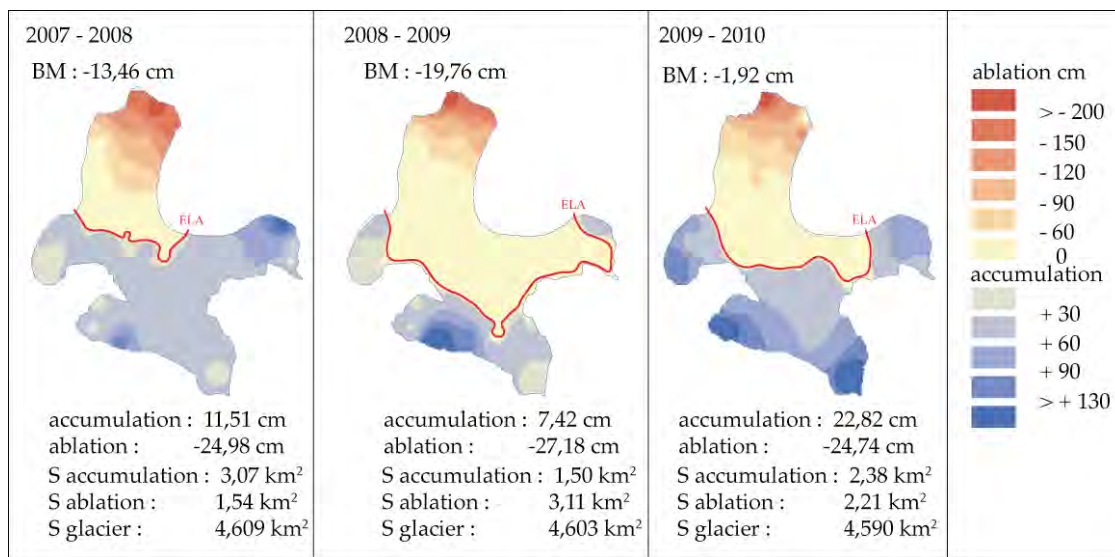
2007 - 2008
BM : -13,46 cm

ELA

accumulation : 11,51 cm
ablation : -24,98 cm
S accumulation : 3,07 km$^2$
S ablation : 1,54 km$^2$
S glacier : 4,609 km$^2$

2008 - 2009
BM : -19,76 cm

ELA

accumulation : 7,42 cm
ablation : -27,18 cm
S accumulation : 1,50 km$^2$
S ablation : 3,11 km$^2$
S glacier : 4,603 km$^2$

2009 - 2010
BM : -1,92 cm

ELA

accumulation : 22,82 cm
ablation : -24,74 cm
S accumulation : 2,38 km$^2$
S ablation : 2,21 km$^2$
S glacier : 4,590 km$^2$

ablation cm
> - 200
- 150
- 120
- 90
- 60
0
accumulation
+ 30
+ 60
+ 90
> + 130